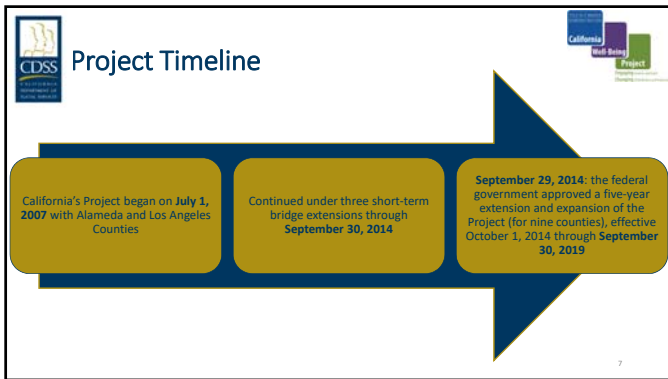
CDSS

Project Timeline

California Well-Being Project

California's Project began on **July 1, 2007** with Alameda and Los Angeles Counties

Continued under three short-term bridge extensions through **September 30, 2014**

**September 29, 2014**: the federal government approved a five-year extension and expansion of the Project (for nine counties), effective October 1, 2014 through **September 30, 2019**

7